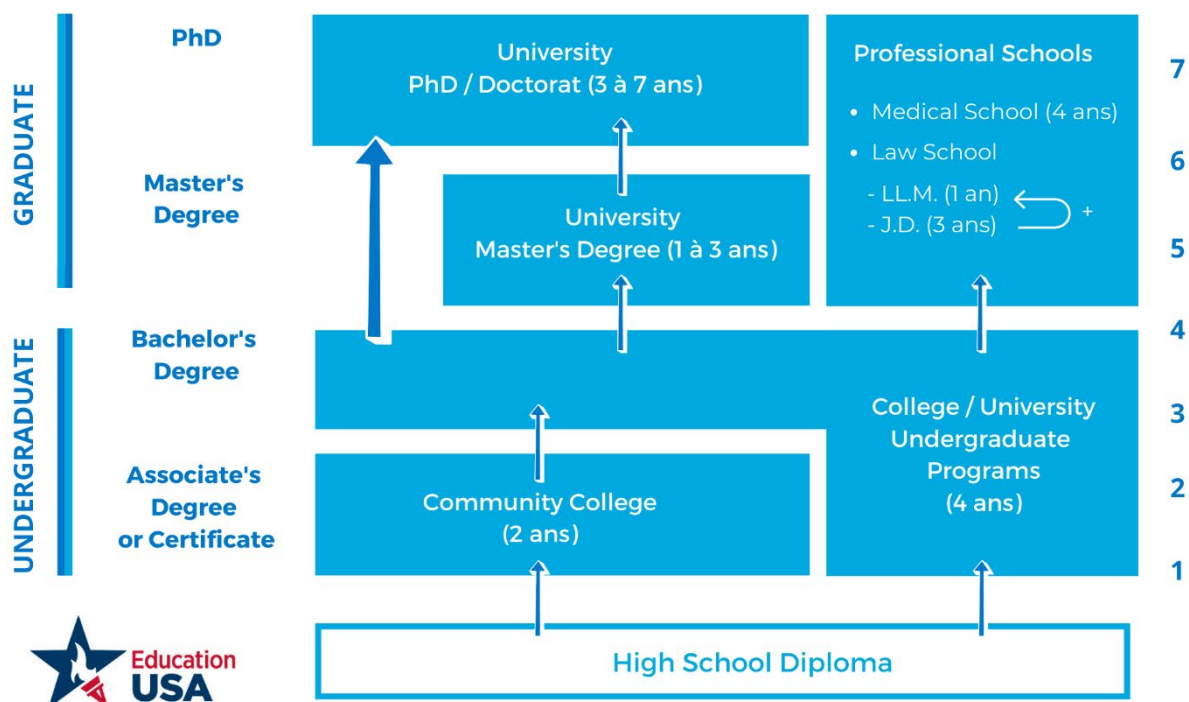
GRADUATE

UNDERGRADUATE

PhD

Master's Degree

Bachelor's Degree

Associate's Degree or Certificate

University
PhD / Doctorat (3 à 7 ans)

University
Master's Degree (1 à 3 ans)

Professional Schools

• Medical School (4 ans)
• Law School
- LL.M. (1 an)
- J.D. (3 ans)
+

College / University
Undergraduate
Programs
(4 ans)

Community College
(2 ans)

High School Diploma

7
6
5
4
3
2
1

Education
USA